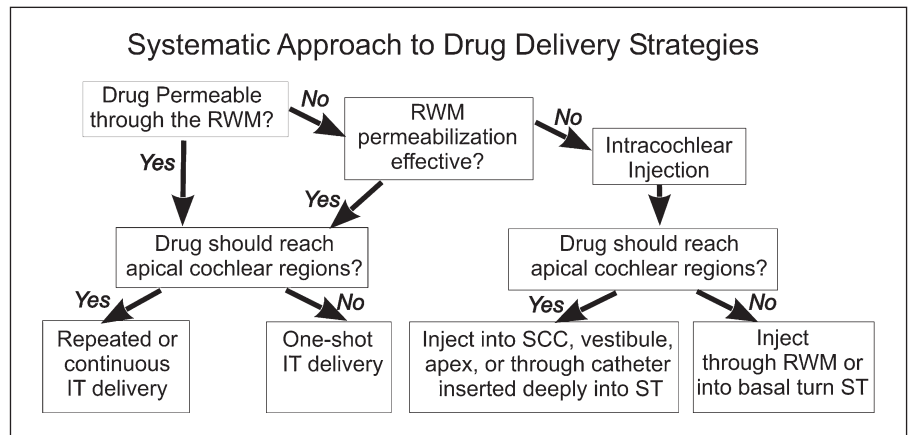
Systematic Approach to Drug Delivery Strategies

Drug Permeable through the RWM?

No

RWM permeabilization effective?

No

Intracochlear Injection

Yes

Yes

Drug should reach apical cochlear regions?

Drug should reach apical cochlear regions?

Yes

No

Yes

No

Repeated or continuous IT delivery

One-shot IT delivery

Inject into SCC, vestibule, apex, or through catheter inserted deeply into ST

Inject through RWM or into basal turn ST